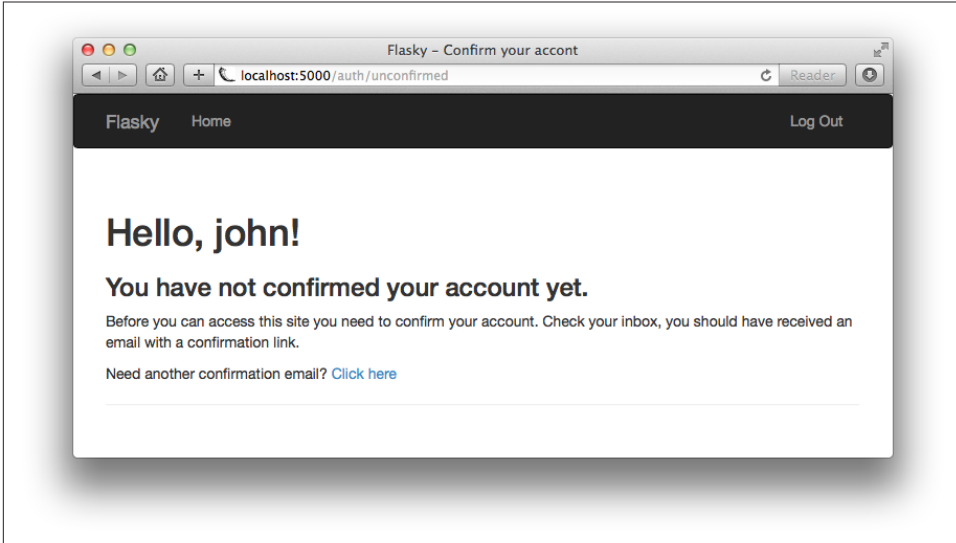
Flasky - Confirm your accont

localhost:5000/auth/unconfirmed

Reader

Flasky Home

Log Out

Hello, john!

You have not confirmed your account yet.

Before you can access this site you need to confirm your account. Check your inbox, you should have received an email with a confirmation link.

Need another confirmation email? Click here